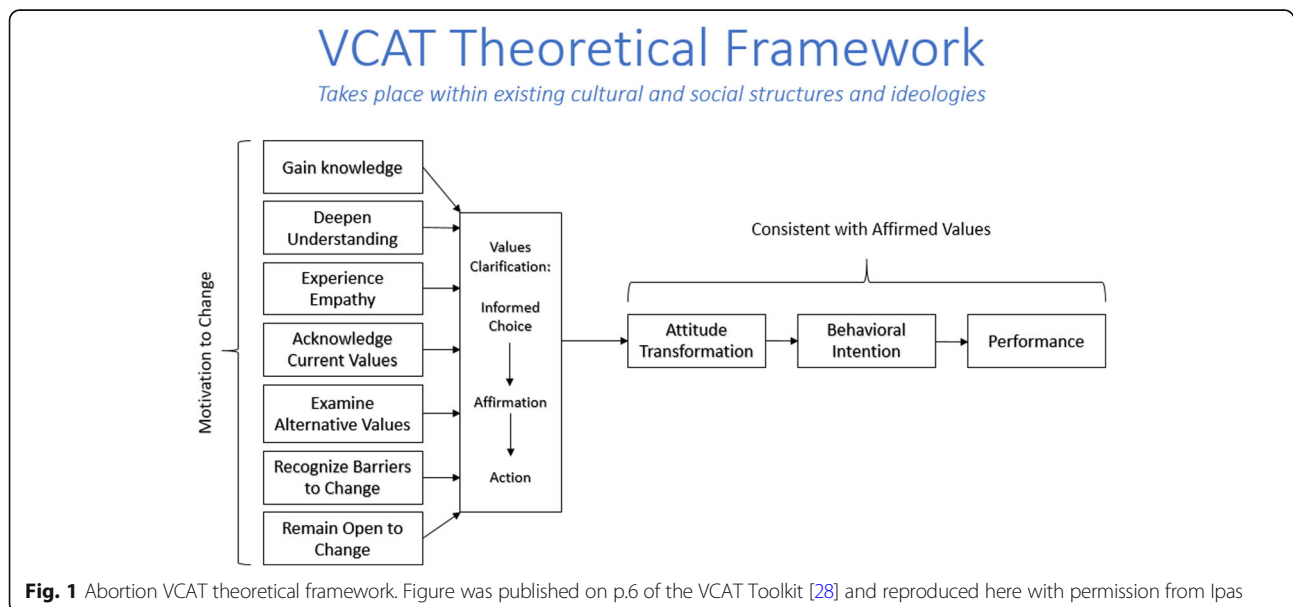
VCAT Theoretical Framework

Takes place within existing cultural and social structures and ideologies

Motivation to Change

Gain knowledge

Deepen Understanding

Experience Empathy

Acknowledge Current Values

Examine Alternative Values

Recognize Barriers to Change

Remain Open to Change

Values Clarification:

Informed Choice

Affirmation

Action

Consistent with Affirmed Values

Attitude Transformation

Behavioral Intention

Performance

**Fig. 1** Abortion VCAT theoretical framework. Figure was published on p.6 of the VCAT Toolkit [28] and reproduced here with permission from Ipas